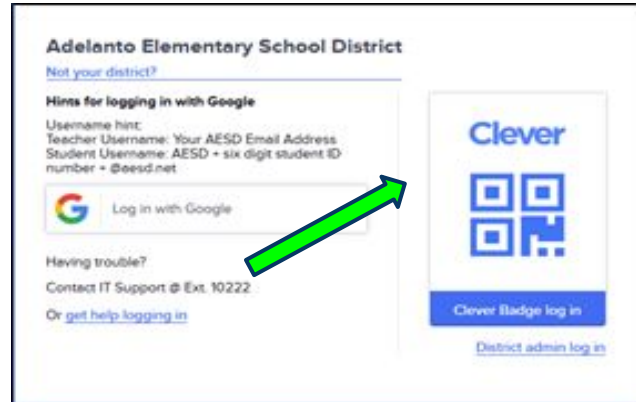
Adelanto Elementary School District

Not your district?

Hints for logging in with Google

Username hint:
Teacher Username: Your AESD Email Address
Student Username: AESD + six digit student ID number + @aesd.net

Log in with Google

Having trouble?

Contact IT Support @ Ext. 10222

Or get help logging in

Clever

Clever Badge log in

District admin log in